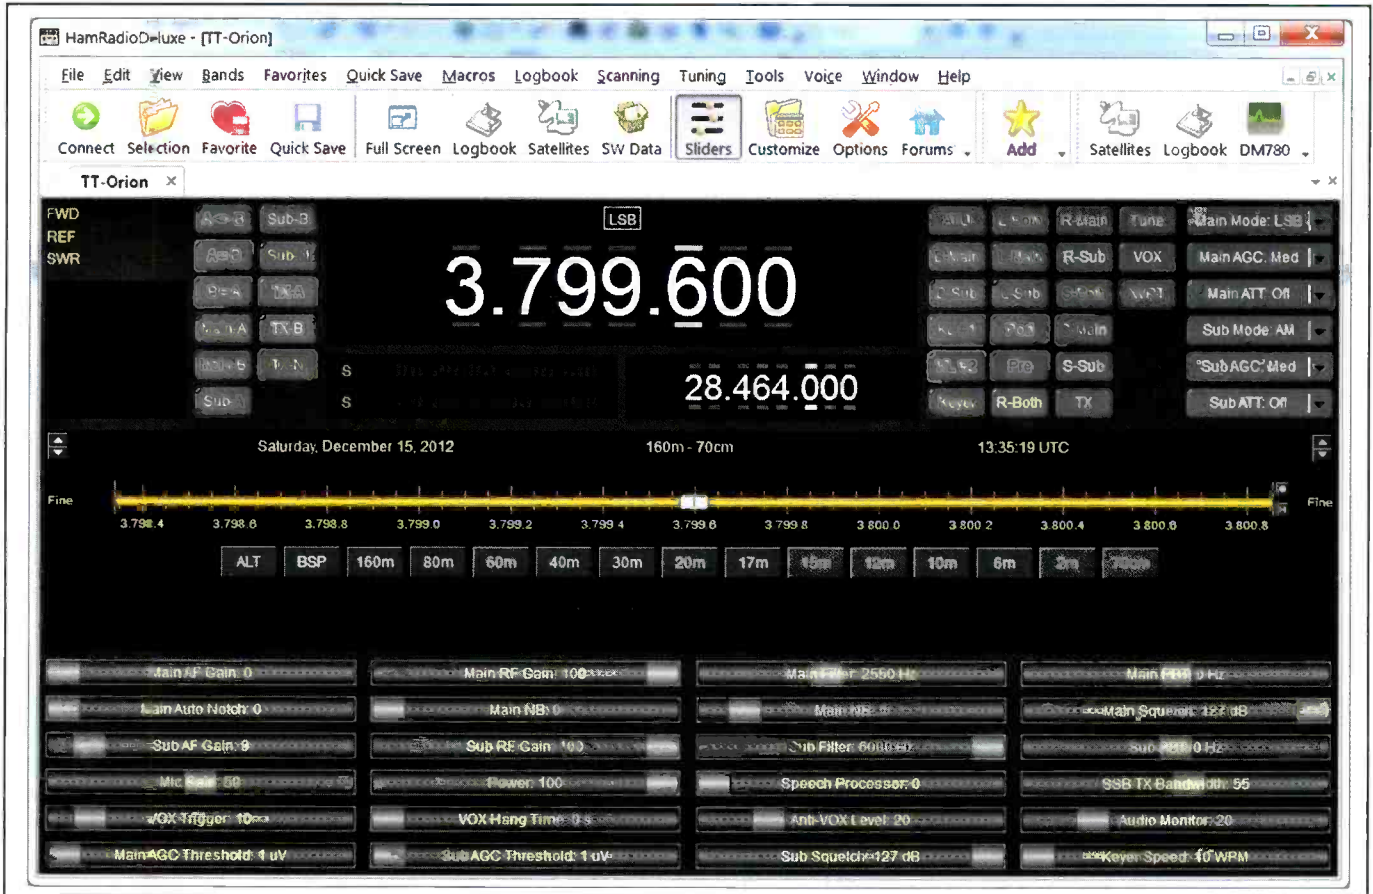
HamRadioDeluxe - [TT-Orion]

File Edit View Bands Favorites Quick Save Macros Logbook Scanning Tuning Tools Voice Window Help

Connect Selection Favorite Quick Save Full Screen Logbook Satellites SW Data Sliders Customize Options Forums Add Satellites Logbook DM780

TT-Orion ×

FWD
REF
SWR

A>B Sub-B
A=B Sub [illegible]
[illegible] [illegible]
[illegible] TX-B
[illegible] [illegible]
Sub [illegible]

LSB

3.799.600

S
S

28.464.000

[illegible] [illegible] R-Main Tune Main Mode: LSB
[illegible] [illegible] R-Sub VOX Main AGC: Med
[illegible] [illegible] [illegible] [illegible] Main ATT: Off
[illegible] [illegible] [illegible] Sub Mode: AM
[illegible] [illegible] S-Sub SubAGC: Med
Keyer R-Both TX Sub ATT: Off

Saturday, December 15, 2012 160m - 70cm 13:35:19 UTC

Fine Fine

3.798.4 3.798.6 3.798.8 3.799.0 3.799.2 3.799.4 3.799.6 3.799.8 3.800.0 3.800.2 3.800.4 3.800.6 3.800.8

ALT BSP 160m 80m 60m 40m 30m 20m 17m 15m 12m 10m 6m 2m 70cm

Main AF Gain: 0 Main RF Gain: 100 Main Filter: 2550 Hz Main PBT: 0 Hz
Main Auto Notch: 0 Main NB: 0 Main NR: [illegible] Main Squelch: 127 dB
Sub AF Gain: 9 Sub RF Gain: 100 Sub Filter: 6000 Hz Sub PBT: 0 Hz
Mic Gain: 50 Power: 100 Speech Processor: 0 SSB TX Bandwidth: 55
VOX Trigger: 10 VOX Hang Time: 0 s Anti-VOX Level: 20 Audio Monitor: 20
Main AGC Threshold: 1 uV Sub AGC Threshold: 1 uV Sub Squelch: 127 dB Keyer Speed: 10 WPM